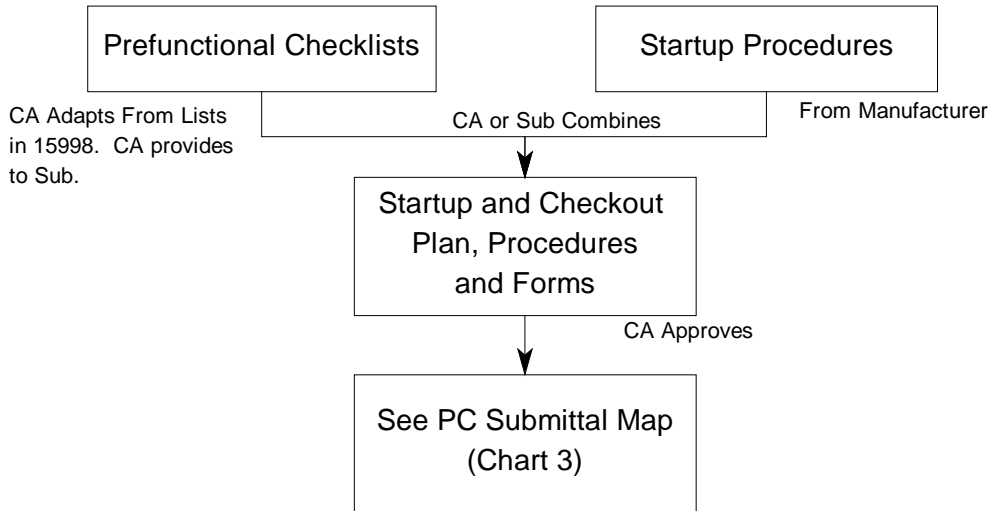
Prefunctional Checklists

Startup Procedures

CA Adapts From Lists in 15998. CA provides to Sub.

CA or Sub Combines

From Manufacturer

Startup and Checkout Plan, Procedures and Forms

CA Approves

See PC Submittal Map (Chart 3)